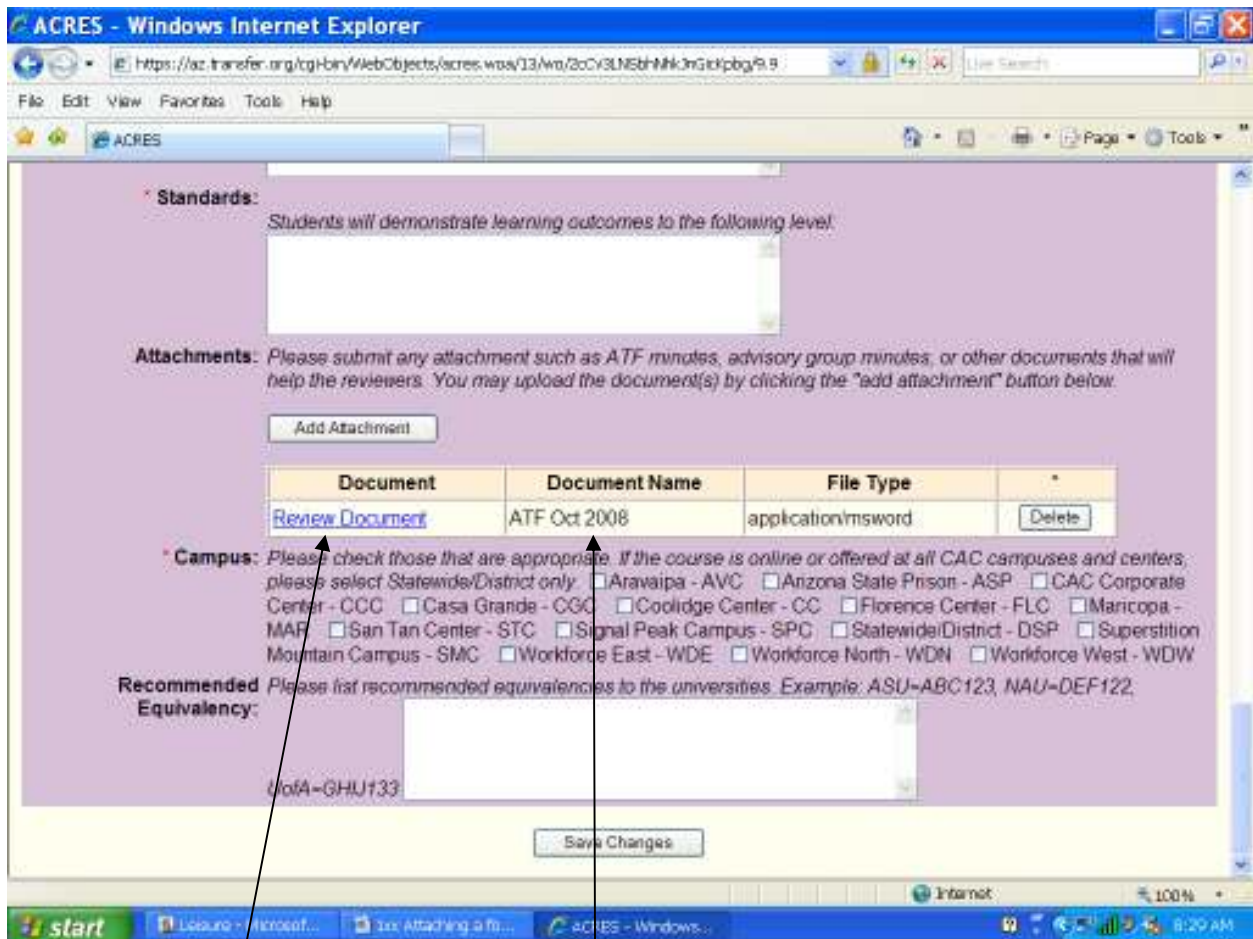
ACRES - Windows Internet Explorer

https://az.transfer.org/cgi-bin/WebObjects/acres.woa/13/wo/3cCv3LNSbhNhk3nGicKpbg/9.9

Live Search

File Edit View Favorites Tools Help

ACRES

Page Tools

* Standards: Students will demonstrate learning outcomes to the following level:

Attachments: Please submit any attachment such as ATF minutes, advisory group minutes, or other documents that will help the reviewers. You may upload the document(s) by clicking the "add attachment" button below.

Add Attachment

| Document | Document Name | File Type | * |
|---|---|---|---|
| Review Document | ATF Oct 2008 | application/msword | Delete |

* Campus: Please check those that are appropriate. If the course is online or offered at all CAC campuses and centers, please select Statewide/District only. Aravaipa - AVC Arizona State Prison - ASP CAC Corporate Center - CCC Casa Grande - CGC Coolidge Center - CC Florence Center - FLC Maricopa - MAR San Tan Center - STC Signal Peak Campus - SPC Statewide/District - DSP Superstition Mountain Campus - SMC Workforce East - WDE Workforce North - WDN Workforce West - WDW

Recommended Equivalency: Please list recommended equivalencies to the universities. Example: ASU=ABC123, NAU=DEF122, UofA=GHU133

Save Changes

Internet 100%

start Leisure - Microsof... 1xx Attaching a fi... ACRES - Windows... 8:29 AM